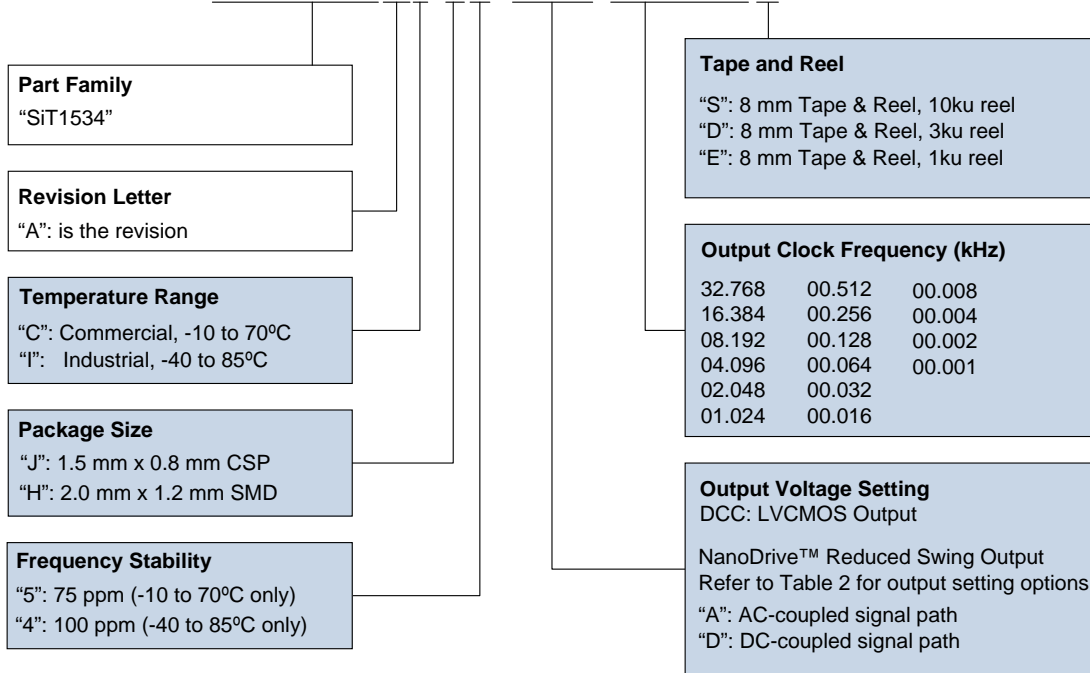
Part Family
"SiT1534"

Revision Letter
"A": is the revision

Temperature Range
"C": Commercial, -10 to 70ºC
"I": Industrial, -40 to 85ºC

Package Size
"J": 1.5 mm x 0.8 mm CSP
"H": 2.0 mm x 1.2 mm SMD

Frequency Stability
"5": 75 ppm (-10 to 70ºC only)
"4": 100 ppm (-40 to 85ºC only)

Tape and Reel
"S": 8 mm Tape & Reel, 10ku reel
"D": 8 mm Tape & Reel, 3ku reel
"E": 8 mm Tape & Reel, 1ku reel

Output Clock Frequency (kHz)

| | | |
|---|---|---|
| 32.768 | 00.512 | 00.008 |
| 16.384 | 00.256 | 00.004 |
| 08.192 | 00.128 | 00.002 |
| 04.096 | 00.064 | 00.001 |
| 02.048 | 00.032 | |
| 01.024 | 00.016 | |

Output Voltage Setting
DCC: LVCMOS Output

NanoDrive™ Reduced Swing Output
Refer to Table 2 for output setting options
"A": AC-coupled signal path
"D": DC-coupled signal path